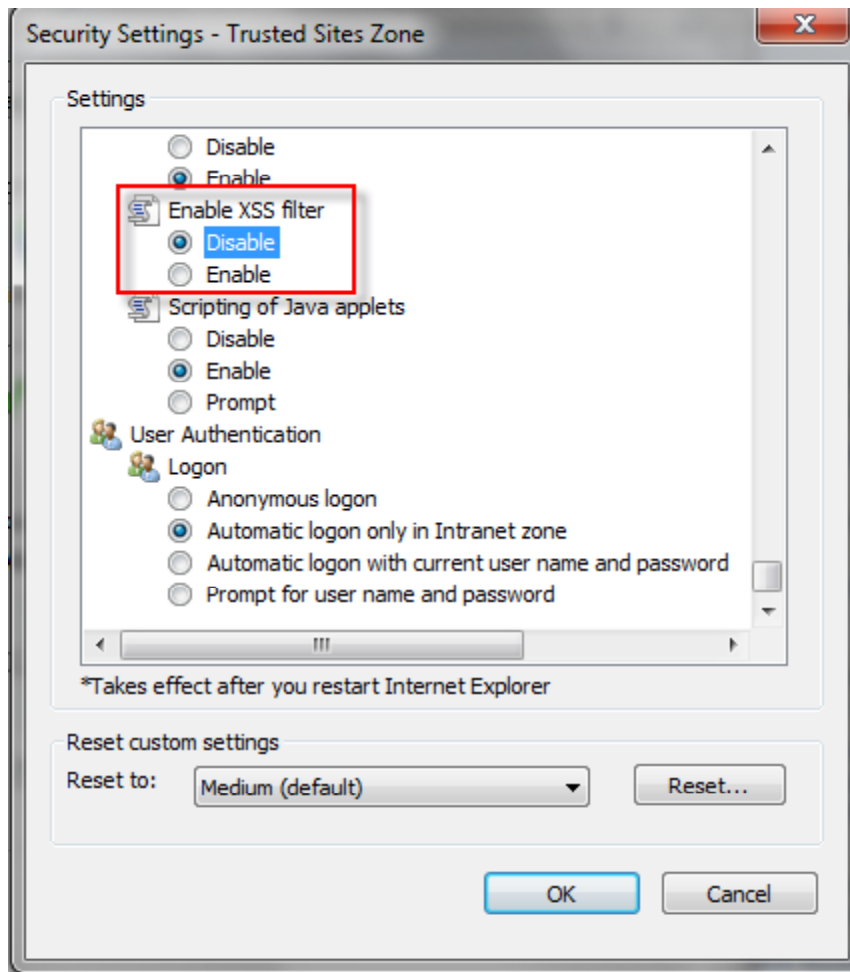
Security Settings - Trusted Sites Zone

Settings

Disable
Enable
Enable XSS filter
Disable
Enable
Scripting of Java applets
Disable
Enable
Prompt
User Authentication
Logon
Anonymous logon
Automatic logon only in Intranet zone
Automatic logon with current user name and password
Prompt for user name and password

*Takes effect after you restart Internet Explorer

Reset custom settings
Reset to: Medium (default)
Reset...

OK
Cancel